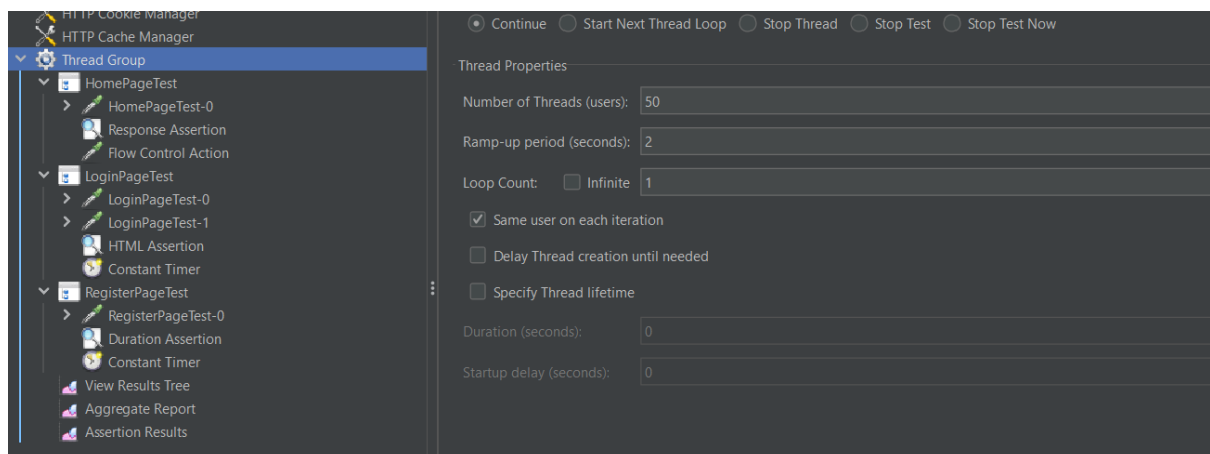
HTTP Cookie Manager
HTTP Cache Manager
Thread Group
HomePageTest
HomePageTest-0
Response Assertion
Flow Control Action
LoginPageTest
LoginPageTest-0
LoginPageTest-1
HTML Assertion
Constant Timer
RegisterPageTest
RegisterPageTest-0
Duration Assertion
Constant Timer
View Results Tree
Aggregate Report
Assertion Results

Continue Start Next Thread Loop Stop Thread Stop Test Stop Test Now

Thread Properties

Number of Threads (users): 50

Ramp-up period (seconds): 2

Loop Count: Infinite 1

Same user on each iteration

Delay Thread creation until needed

Specify Thread lifetime

Duration (seconds): 0

Startup delay (seconds): 0